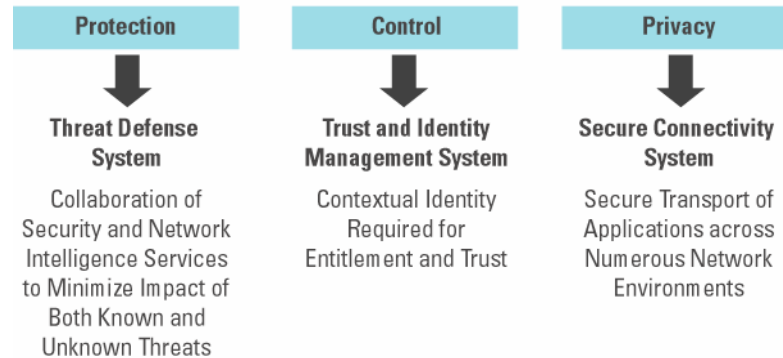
Protection

Threat Defense System

Collaboration of Security and Network Intelligence Services to Minimize Impact of Both Known and Unknown Threats

Control

Trust and Identity Management System

Contextual Identity Required for Entitlement and Trust

Privacy

Secure Connectivity System

Secure Transport of Applications across Numerous Network Environments